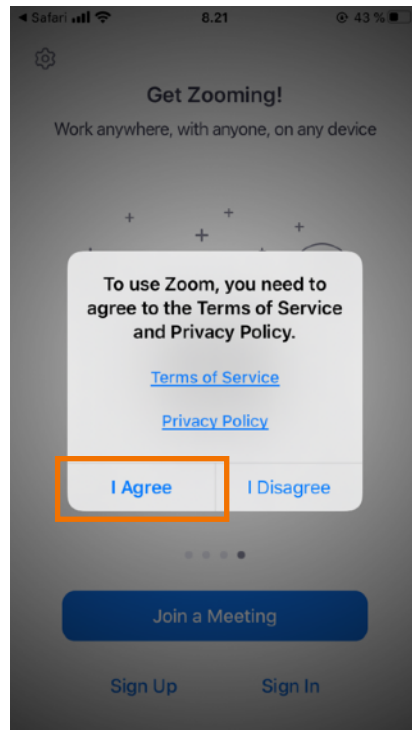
◂ Safari 8.21 43 %

Get Zooming!

Work anywhere, with anyone, on any device

To use Zoom, you need to agree to the Terms of Service and Privacy Policy.

Terms of Service

Privacy Policy

I Agree

I Disagree

Join a Meeting

Sign Up

Sign In